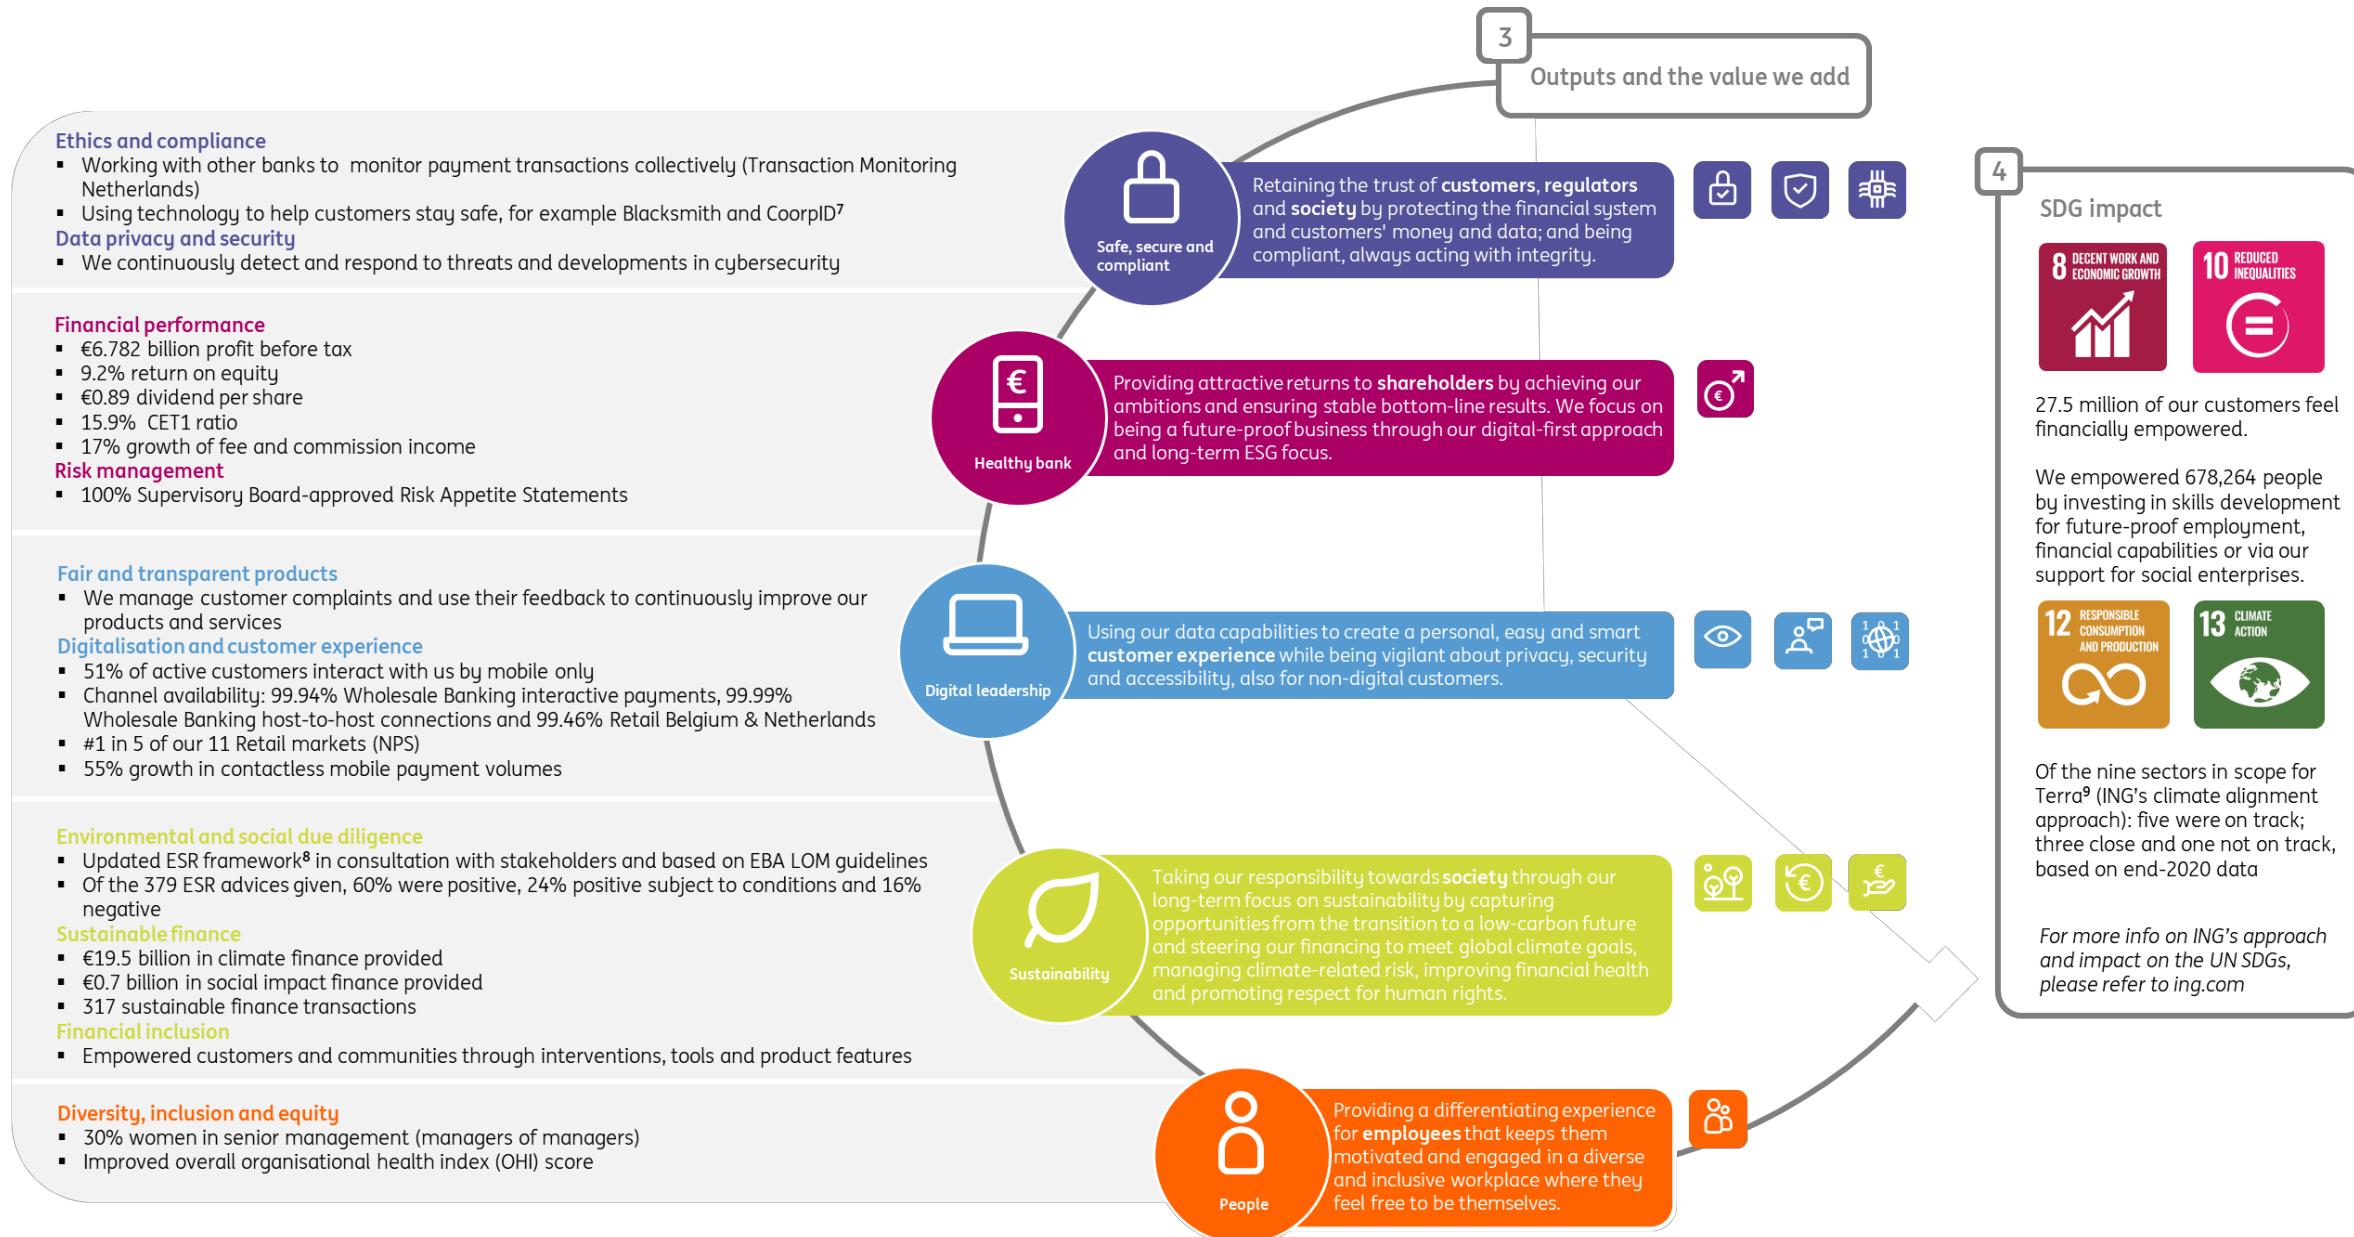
3
Outputs and the value we add

Ethics and compliance
- Working with other banks to monitor payment transactions collectively (Transaction Monitoring Netherlands)
- Using technology to help customers stay safe, for example Blacksmith and CoorpID$^7$
Data privacy and security
- We continuously detect and respond to threats and developments in cybersecurity

Safe, secure and compliant

Retaining the trust of **customers**, **regulators** and **society** by protecting the financial system and customers' money and data; and being compliant, always acting with integrity.

Financial performance
- €6.782 billion profit before tax
- 9.2% return on equity
- €0.89 dividend per share
- 15.9% CET1 ratio
- 17% growth of fee and commission income
Risk management
- 100% Supervisory Board-approved Risk Appetite Statements

Healthy bank

Providing attractive returns to **shareholders** by achieving our ambitions and ensuring stable bottom-line results. We focus on being a future-proof business through our digital-first approach and long-term ESG focus.

Fair and transparent products
- We manage customer complaints and use their feedback to continuously improve our products and services
Digitalisation and customer experience
- 51% of active customers interact with us by mobile only
- Channel availability: 99.94% Wholesale Banking interactive payments, 99.99% Wholesale Banking host-to-host connections and 99.46% Retail Belgium & Netherlands
- #1 in 5 of our 11 Retail markets (NPS)
- 55% growth in contactless mobile payment volumes

Digital leadership

Using our data capabilities to create a personal, easy and smart **customer experience** while being vigilant about privacy, security and accessibility, also for non-digital customers.

Environmental and social due diligence
- Updated ESR framework$^8$ in consultation with stakeholders and based on EBA LOM guidelines
- Of the 379 ESR advices given, 60% were positive, 24% positive subject to conditions and 16% negative
Sustainable finance
- €19.5 billion in climate finance provided
- €0.7 billion in social impact finance provided
- 317 sustainable finance transactions
Financial inclusion
- Empowered customers and communities through interventions, tools and product features

Sustainability

Taking our responsibility towards **society** through our long-term focus on sustainability by capturing opportunities from the transition to a low-carbon future and steering our financing to meet global climate goals, managing climate-related risk, improving financial health and promoting respect for human rights.

Diversity, inclusion and equity
- 30% women in senior management (managers of managers)
- Improved overall organisational health index (OHI) score

People

Providing a differentiating experience for **employees** that keeps them motivated and engaged in a diverse and inclusive workplace where they feel free to be themselves.

4
SDG impact

8 DECENT WORK AND ECONOMIC GROWTH
10 REDUCED INEQUALITIES

27.5 million of our customers feel financially empowered.

We empowered 678,264 people by investing in skills development for future-proof employment, financial capabilities or via our support for social enterprises.

12 RESPONSIBLE CONSUMPTION AND PRODUCTION
13 CLIMATE ACTION

Of the nine sectors in scope for Terra$^9$ (ING's climate alignment approach): five were on track; three close and one not on track, based on end-2020 data

*For more info on ING's approach and impact on the UN SDGs, please refer to ing.com*